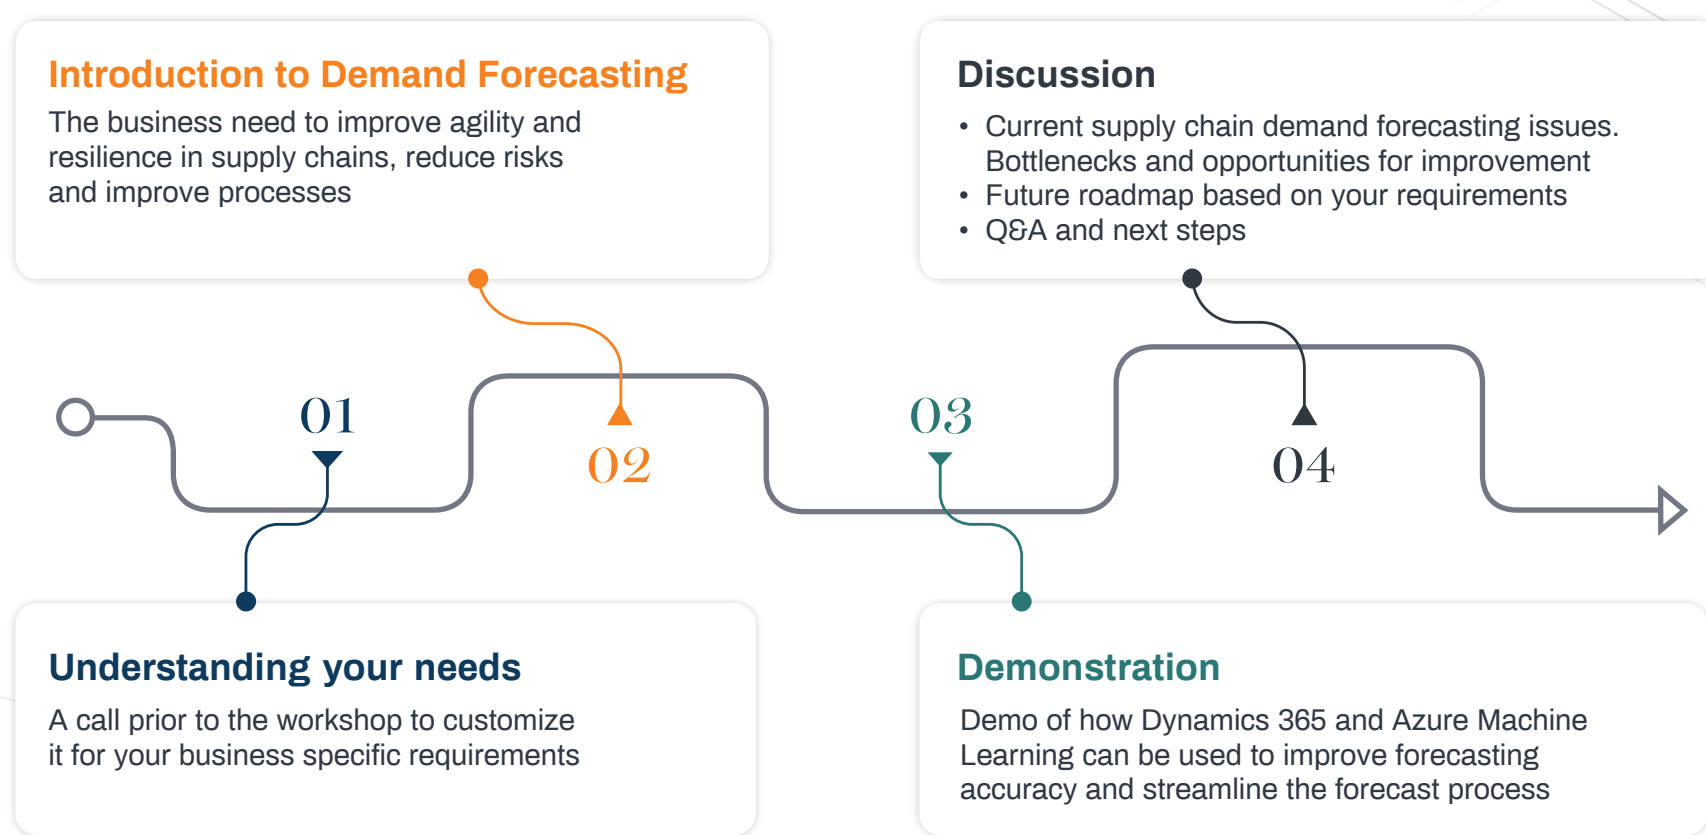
Introduction to Demand Forecasting
The business need to improve agility and resilience in supply chains, reduce risks and improve processes

Discussion
• Current supply chain demand forecasting issues. Bottlenecks and opportunities for improvement
• Future roadmap based on your requirements
• Q&A and next steps

01

02

03

04

Understanding your needs
A call prior to the workshop to customize it for your business specific requirements

Demonstration
Demo of how Dynamics 365 and Azure Machine Learning can be used to improve forecasting accuracy and streamline the forecast process